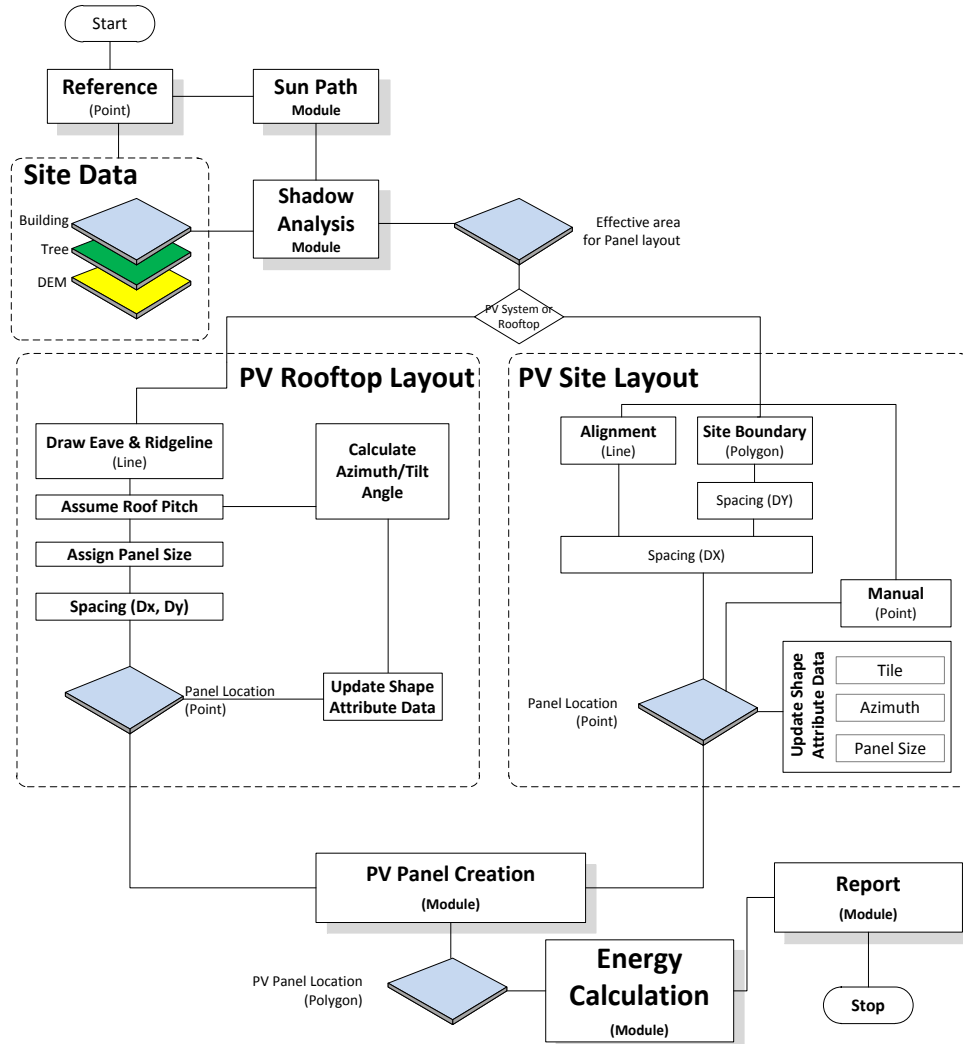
Start

Reference
(Point)

Sun Path
Module

Site Data
Building
Tree
DEM

Shadow Analysis
Module

Effective area for Panel layout

PV System or Rooftop

PV Rooftop Layout

Draw Eave & Ridgeline
(Line)

Calculate Azimuth/Tilt Angle

Assume Roof Pitch

Assign Panel Size

Spacing (Dx, Dy)

Panel Location
(Point)

Update Shape Attribute Data

PV Site Layout

Alignment
(Line)

Site Boundary
(Polygon)

Spacing (DY)

Spacing (DX)

Manual
(Point)

Panel Location
(Point)

Update Shape Attribute Data

Tile

Azimuth

Panel Size

PV Panel Creation
(Module)

Report
(Module)

PV Panel Location
(Polygon)

Energy Calculation
(Module)

Stop